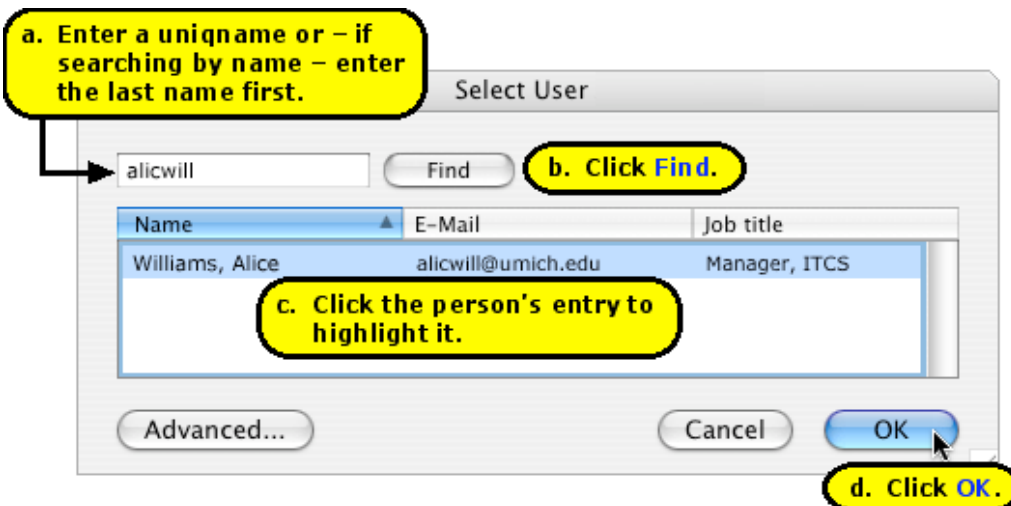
a. Enter a uniqname or – if searching by name – enter the last name first.

Select User

alicwill

Find

b. Click Find.

| Name | E-Mail | Job title |
|---|---|---|
| Williams, Alice | alicwill@umich.edu | Manager, ITCS |

c. Click the person's entry to highlight it.

Advanced...

Cancel

OK

d. Click OK.